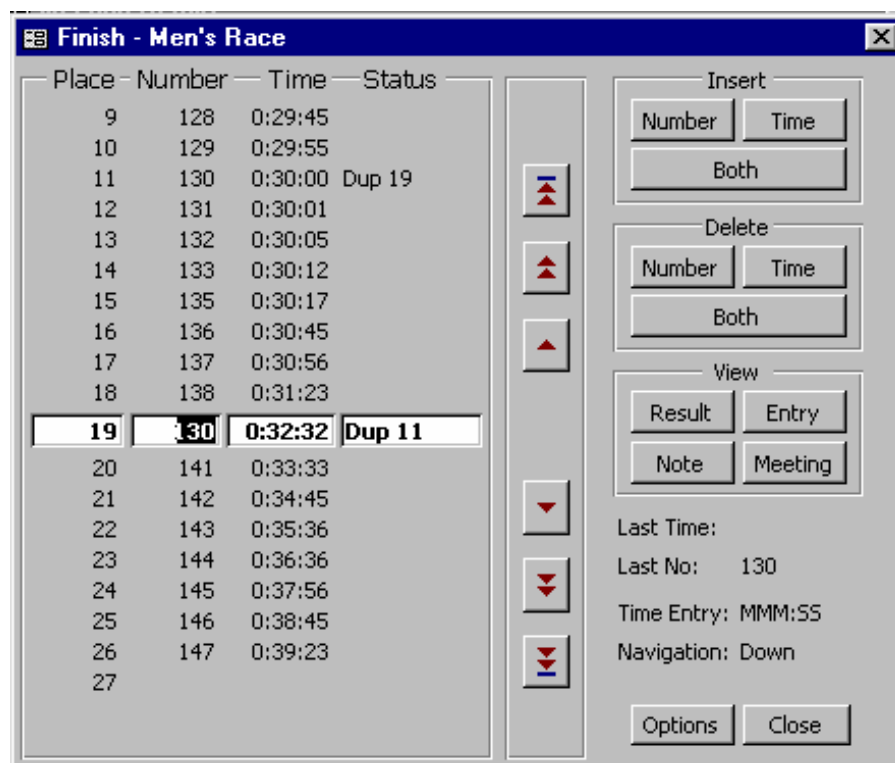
Finish - Men's Race

| Place | Number | Time | Status |
|---|---|---|---|
| 9 | 128 | 0:29:45 | |
| 10 | 129 | 0:29:55 | |
| 11 | 130 | 0:30:00 | Dup 19 |
| 12 | 131 | 0:30:01 | |
| 13 | 132 | 0:30:05 | |
| 14 | 133 | 0:30:12 | |
| 15 | 135 | 0:30:17 | |
| 16 | 136 | 0:30:45 | |
| 17 | 137 | 0:30:56 | |
| 18 | 138 | 0:31:23 | |
| 19 | 130 | 0:32:32 | Dup 11 |
| 20 | 141 | 0:33:33 | |
| 21 | 142 | 0:34:45 | |
| 22 | 143 | 0:35:36 | |
| 23 | 144 | 0:36:36 | |
| 24 | 145 | 0:37:56 | |
| 25 | 146 | 0:38:45 | |
| 26 | 147 | 0:39:23 | |
| 27 | | | |

Insert
Number Time
Both

Delete
Number Time
Both

View
Result Entry
Note Meeting

Last Time:
Last No: 130
Time Entry: MMM:SS
Navigation: Down

Options Close